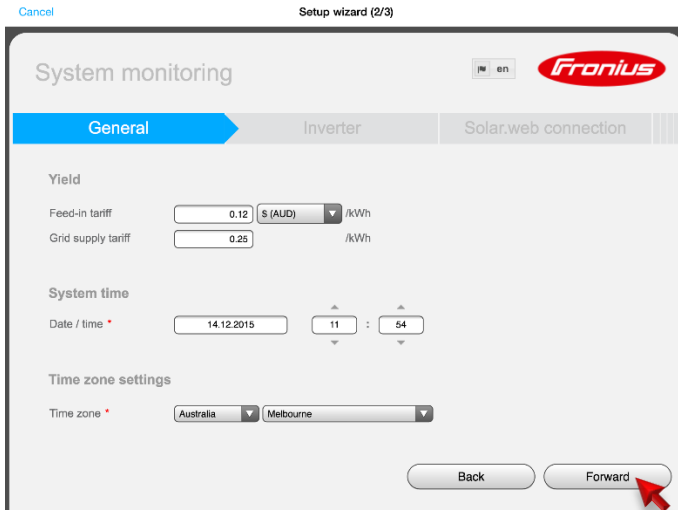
Cancel
Setup wizard (2/3)

System monitoring
en
Fronius

General
Inverter
Solar.web connection

Yield

Feed-in tariff 0.12 $ (AUD) /kWh
Grid supply tariff 0.25 /kWh

System time

Date / time * 14.12.2015 11 : 54

Time zone settings

Time zone * Australia Melbourne

Back
Forward